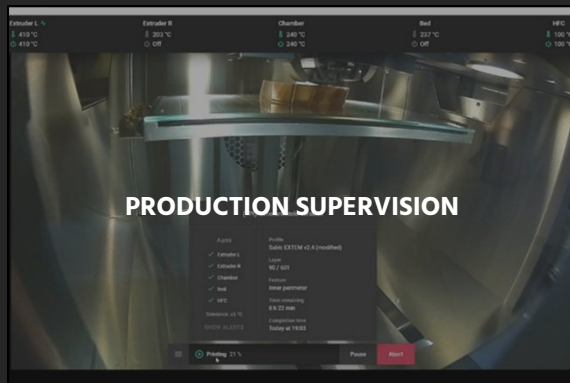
Extruder L
410 °C
410 °C

Extruder R
203 °C
Off

Chamber
240 °C
240 °C

Bed
237 °C
Off

HFC
100 °
100 °

PRODUCTION SUPERVISION

Faults
Extruder L
Extruder R
Chamber
Bed
HFC
Tolerance: ±5 °C
SHOW ALERTS

Profile
Sabic EXTEM v2.4 (modified)
Layer
90 / 601
Feature
Inner perimeter
Time remaining
8 h 22 min
Completion time
Today at 19:03

Printing 21 %
Pause
Abort